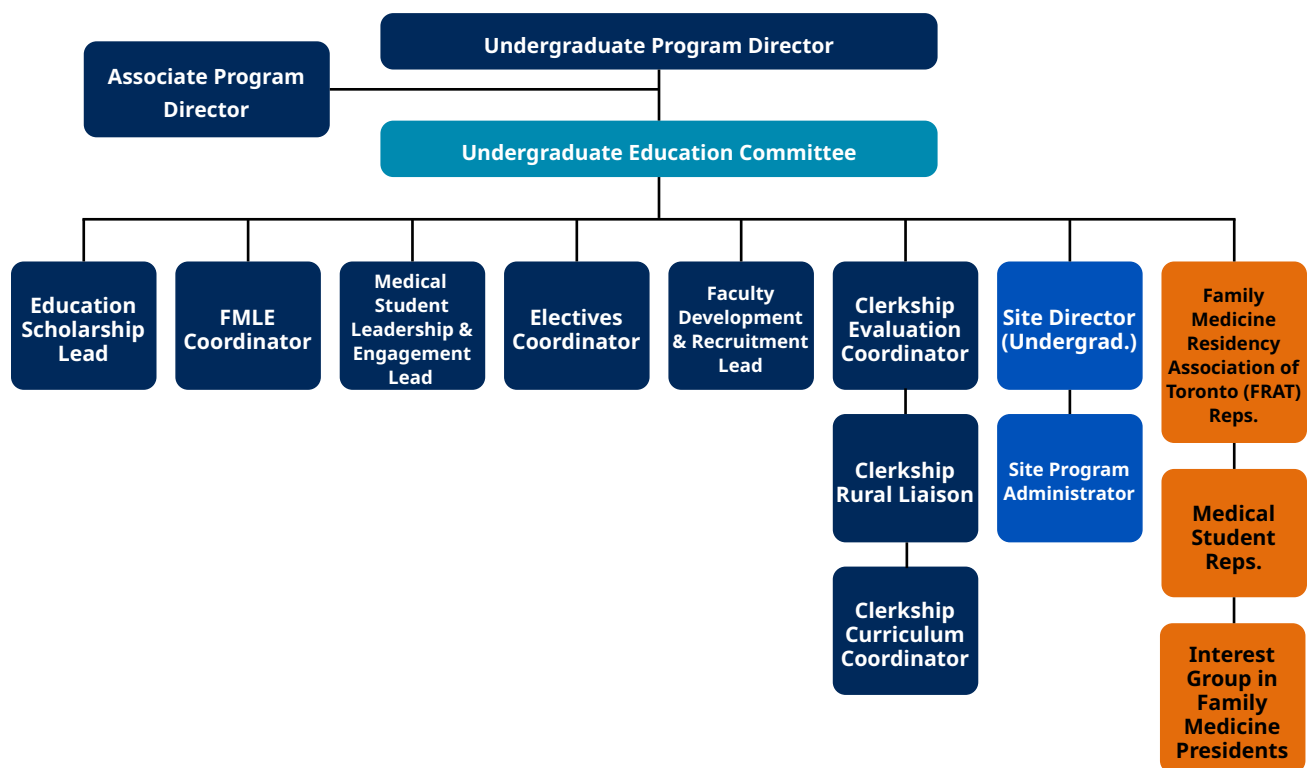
Undergraduate Program Director

Associate Program Director

Undergraduate Education Committee

Education Scholarship Lead

FMLE Coordinator

Medical Student Leadership & Engagement Lead

Electives Coordinator

Faculty Development & Recruitment Lead

Clerkship Evaluation Coordinator

Clerkship Rural Liaison

Clerkship Curriculum Coordinator

Site Director (Undergrad.)

Site Program Administrator

Family Medicine Residency Association of Toronto (FRAT) Reps.

Medical Student Reps.

Interest Group in Family Medicine Presidents